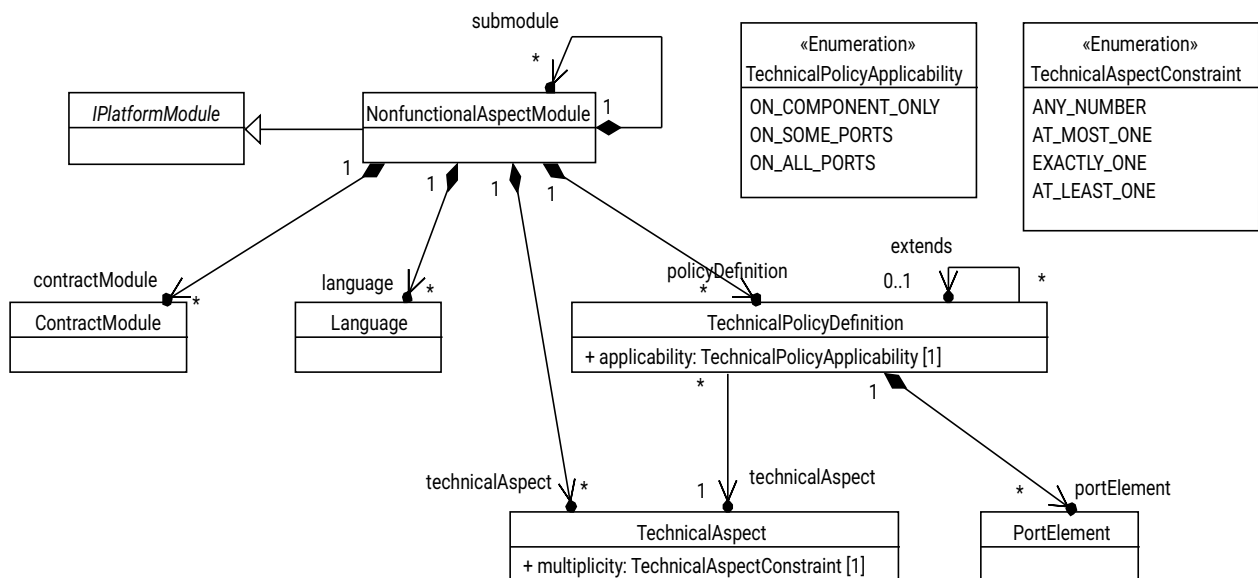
submodule
*
1
IPlatformModule
NonfunctionalAspectModule

«Enumeration»
TechnicalPolicyApplicability
ON_COMPONENT_ONLY
ON_SOME_PORTS
ON_ALL_PORTS

«Enumeration»
TechnicalAspectConstraint
ANY_NUMBER
AT_MOST_ONE
EXACTLY_ONE
AT_LEAST_ONE

1
1
1
1
extends
contractModule
*
language
*
policyDefinition
*
0..1
*
ContractModule
Language
TechnicalPolicyDefinition
+ applicability: TechnicalPolicyApplicability [1]
*
1
technicalAspect
*
1
technicalAspect
*
portElement
TechnicalAspect
+ multiplicity: TechnicalAspectConstraint [1]
PortElement